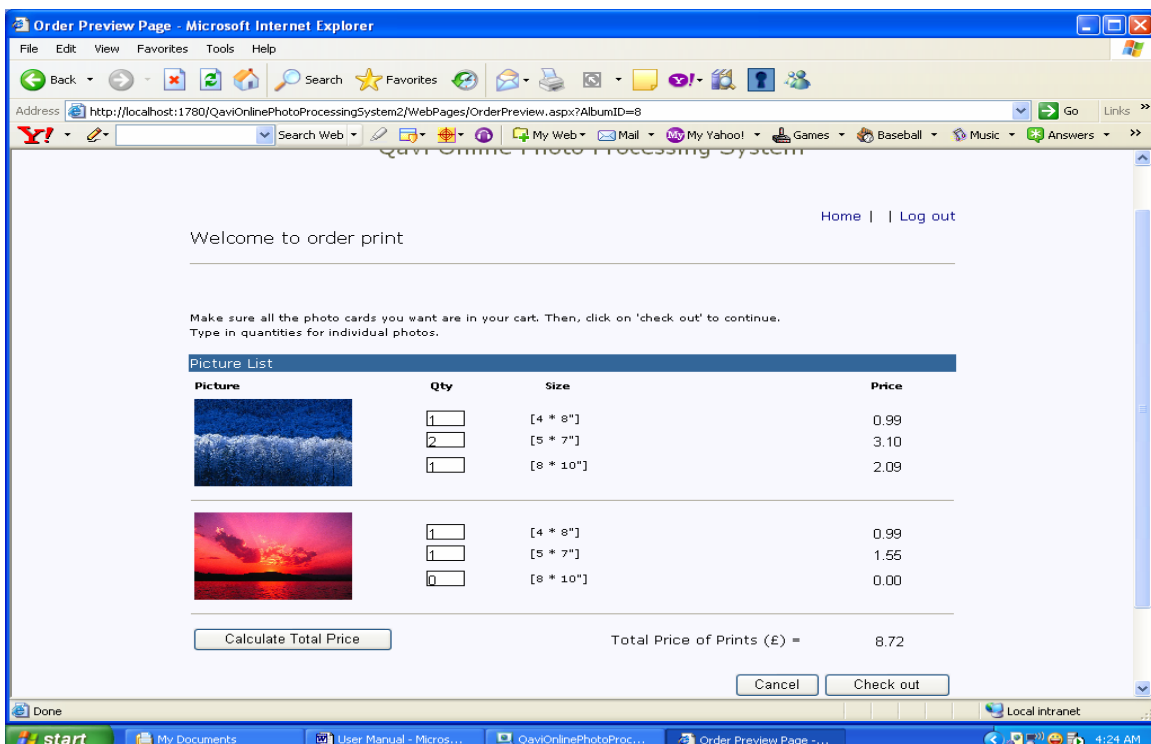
Order Preview Page - Microsoft Internet Explorer

File Edit View Favorites Tools Help

Back Search Favorites

Address http://localhost:1780/QaviOnlinePhotoProcessingSystem2/WebPages/OrderPreview.aspx?AlbumID=8 Go Links

Search Web My Web Mail My Yahoo! Games Baseball Music Answers

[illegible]

Home | | Log out

Welcome to order print

Make sure all the photo cards you want are in your cart. Then, click on 'check out' to continue.
Type in quantities for individual photos.

Picture List

| Picture | Qty | Size | Price |
|---|---|---|---|
| | 1 | [4 * 8"] | 0.99 |
| | 2 | [5 * 7"] | 3.10 |
| | 1 | [8 * 10"] | 2.09 |
| | 1 | [4 * 8"] | 0.99 |
| | 1 | [5 * 7"] | 1.55 |
| | 0 | [8 * 10"] | 0.00 |

Calculate Total Price

Total Price of Prints (£) = 8.72

Cancel Check out

Done

Local intranet

start My Documents User Manual - Micros... QaviOnlinePhotoProc... Order Preview Page -... 4:24 AM